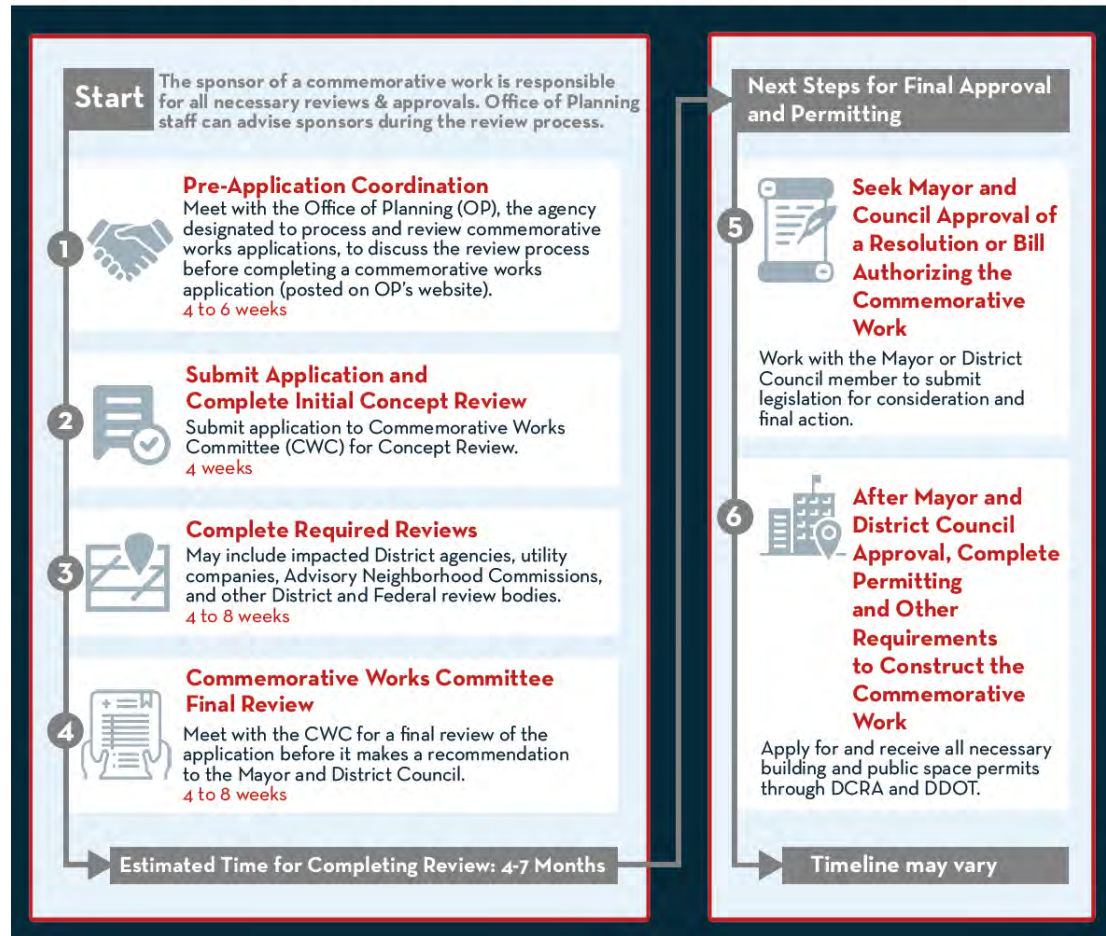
Start The sponsor of a commemorative work is responsible for all necessary reviews & approvals. Office of Planning staff can advise sponsors during the review process.

1 Pre-Application Coordination
Meet with the Office of Planning (OP), the agency designated to process and review commemorative works applications, to discuss the review process before completing a commemorative works application (posted on OP's website).
4 to 6 weeks

2 Submit Application and Complete Initial Concept Review
Submit application to Commemorative Works Committee (CWC) for Concept Review.
4 weeks

3 Complete Required Reviews
May include impacted District agencies, utility companies, Advisory Neighborhood Commissions, and other District and Federal review bodies.
4 to 8 weeks

4 Commemorative Works Committee Final Review
Meet with the CWC for a final review of the application before it makes a recommendation to the Mayor and District Council.
4 to 8 weeks

Estimated Time for Completing Review: 4-7 Months

Next Steps for Final Approval and Permitting

5 Seek Mayor and Council Approval of a Resolution or Bill Authorizing the Commemorative Work
Work with the Mayor or District Council member to submit legislation for consideration and final action.

6 After Mayor and District Council Approval, Complete Permitting and Other Requirements to Construct the Commemorative Work
Apply for and receive all necessary building and public space permits through DCRA and DDOT.

Timeline may vary